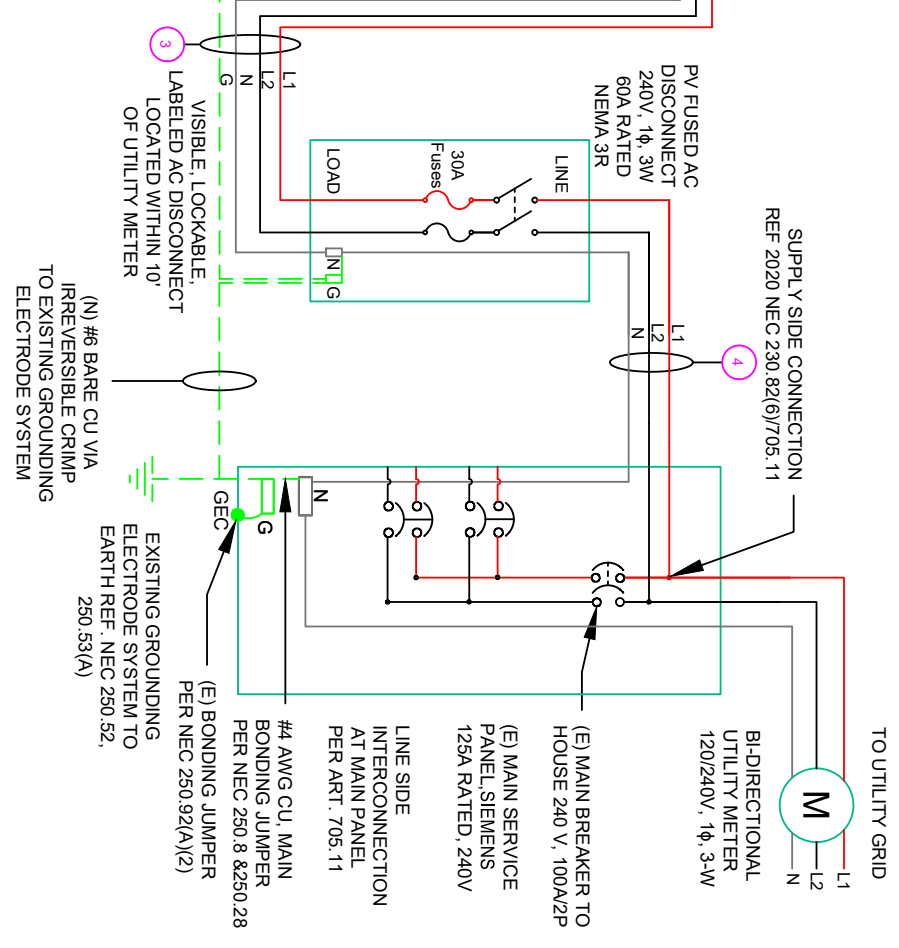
3

L1
L2
N
G

VISIBLE, LOCKABLE, LABELED AC DISCONNECT LOCATED WITHIN 10' OF UTILITY METER

PV FUSED AC DISCONNECT 240V, 1ϕ, 3W 60A RATED NEMA 3R

LOAD

30A Fuses

LINE

N
G

(N) #6 BARE CU VIA IRREVERSIBLE CRIMP TO EXISTING GROUNDING ELECTRODE SYSTEM

SUPPLY SIDE CONNECTION REF 2020 NEC 230.82(6)/705.11

L1
L2
N

4

N

G

GEC

EXISTING GROUNDING ELECTRODE SYSTEM TO EARTH REF. NEC 250.52, 250.53(A)

(E) BONDING JUMPER PER NEC 250.92(A)(2)

#4 AWG CU, MAIN BONDING JUMPER PER NEC 250.8 &250.28

LINE SIDE INTERCONNECTION AT MAIN PANEL PER ART. 705.11

(E) MAIN SERVICE PANEL,SIEMENS 125A RATED, 240V

(E) MAIN BREAKER TO HOUSE 240 V, 100A/2P

BI-DIRECTIONAL UTILITY METER 120/240V, 1ϕ, 3-W

TO UTILITY GRID

M

L1
L2
N